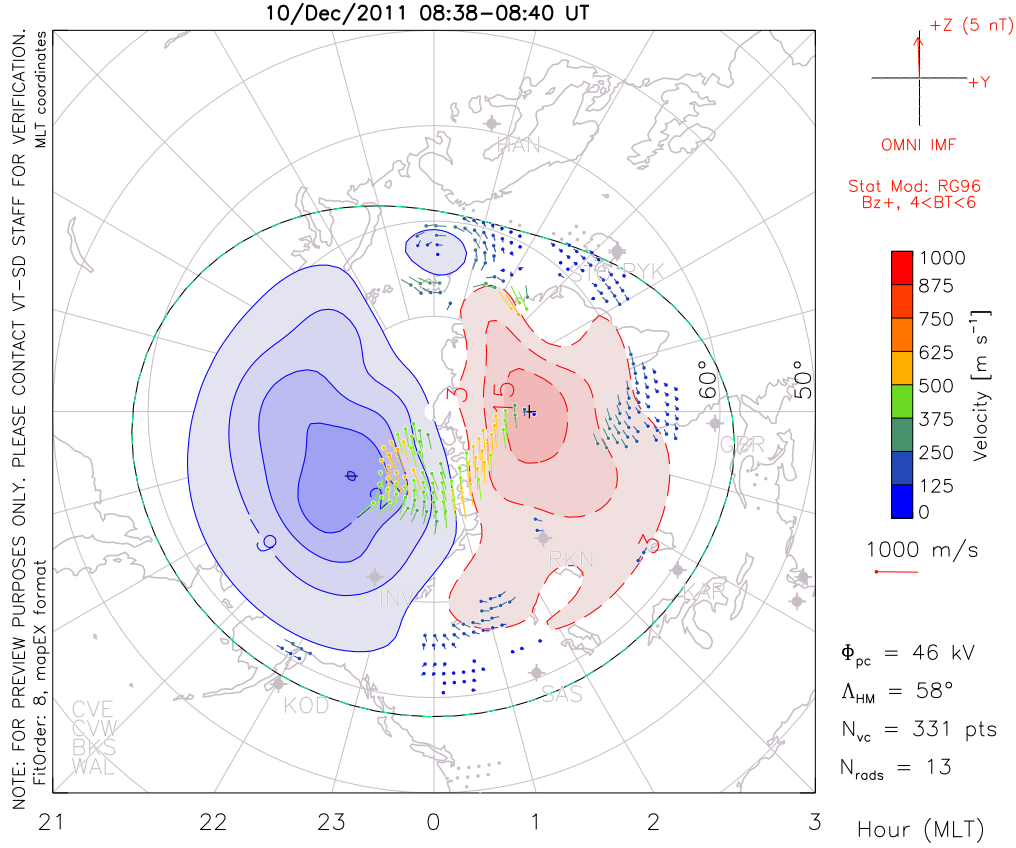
10/Dec/2011 08:38–08:40 UT

NOTE: FOR PREVIEW PURPOSES ONLY. PLEASE CONTACT VT-SD STAFF FOR VERIFICATION.

MLT coordinates

FitOrder: 8, mapEX format

+Z (5 nT)
+Y
OMNI IMF

Stat Mod: RG96
Bz+, 4<BT<6

| 1000 |
|---|
| 875 |
| 750 |
| 625 |
| 500 |
| 375 |
| 250 |
| 125 |
| 0 |

Velocity [m s$^{-1}$]

1000 m/s

HAN
STO PYK
60°
50°
CBR
RKN
INV
KAP
KOD
SAS
CVE
CVW
BKS
WAL

-9
-3
3
15
3

$\Phi_{pc}$ = 46 kV
$\Lambda_{HM}$ = 58°
$N_{vc}$ = 331 pts
$N_{rads}$ = 13

21 22 23 0 1 2 3
Hour (MLT)